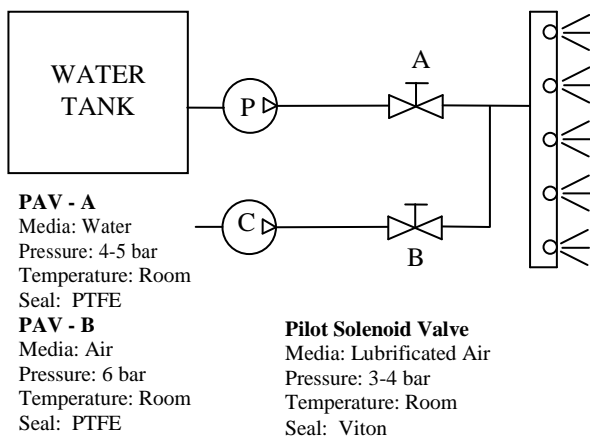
WATER TANK

P

A

C

B

PAV - A
Media: Water
Pressure: 4-5 bar
Temperature: Room
Seal: PTFE
PAV - B
Media: Air
Pressure: 6 bar
Temperature: Room
Seal: PTFE

Pilot Solenoid Valve
Media: Lubrificated Air
Pressure: 3-4 bar
Temperature: Room
Seal: Viton